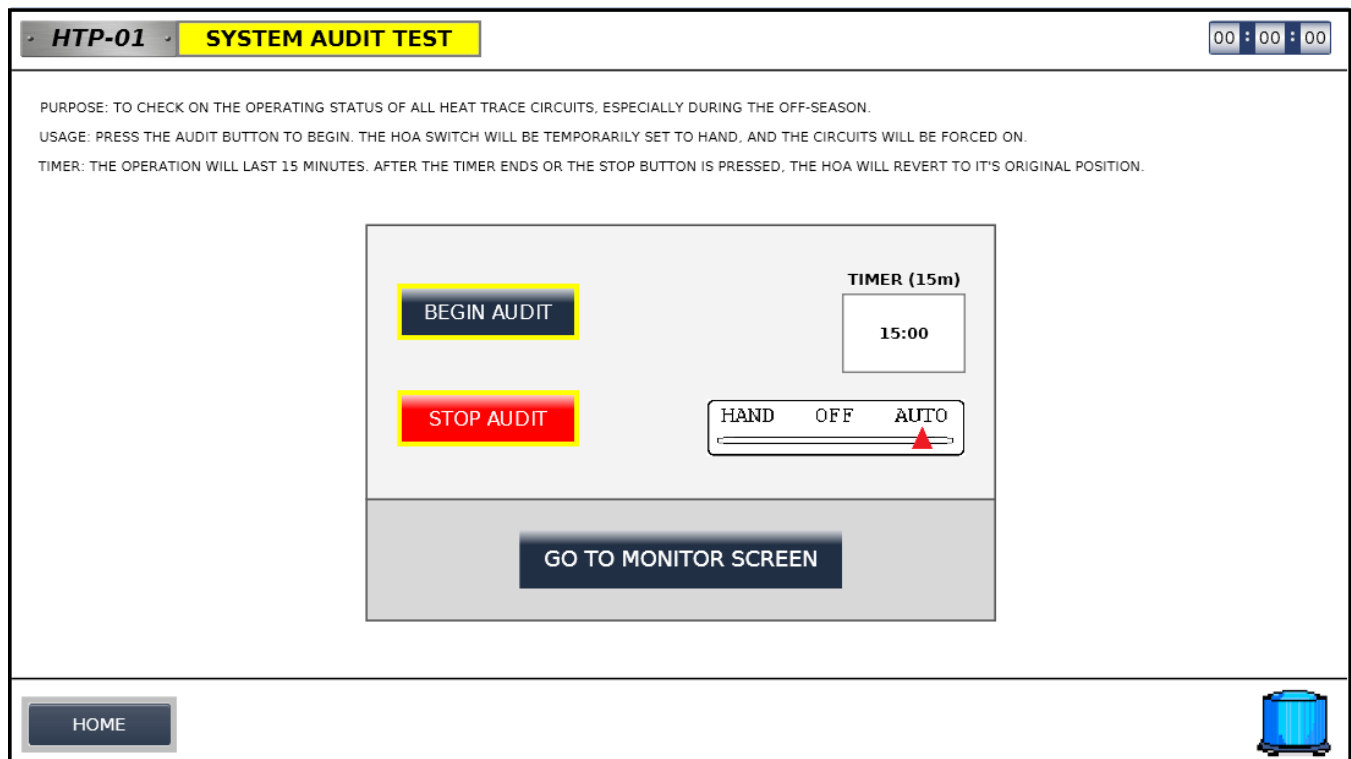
HTP-01 SYSTEM AUDIT TEST

00 : 00 : 00

PURPOSE: TO CHECK ON THE OPERATING STATUS OF ALL HEAT TRACE CIRCUITS, ESPECIALLY DURING THE OFF-SEASON.

USAGE: PRESS THE AUDIT BUTTON TO BEGIN. THE HOA SWITCH WILL BE TEMPORARILY SET TO HAND, AND THE CIRCUITS WILL BE FORCED ON.

TIMER: THE OPERATION WILL LAST 15 MINUTES. AFTER THE TIMER ENDS OR THE STOP BUTTON IS PRESSED, THE HOA WILL REVERT TO IT'S ORIGINAL POSITION.

BEGIN AUDIT

TIMER (15m)

15:00

STOP AUDIT

HAND OFF AUTO

GO TO MONITOR SCREEN

HOME